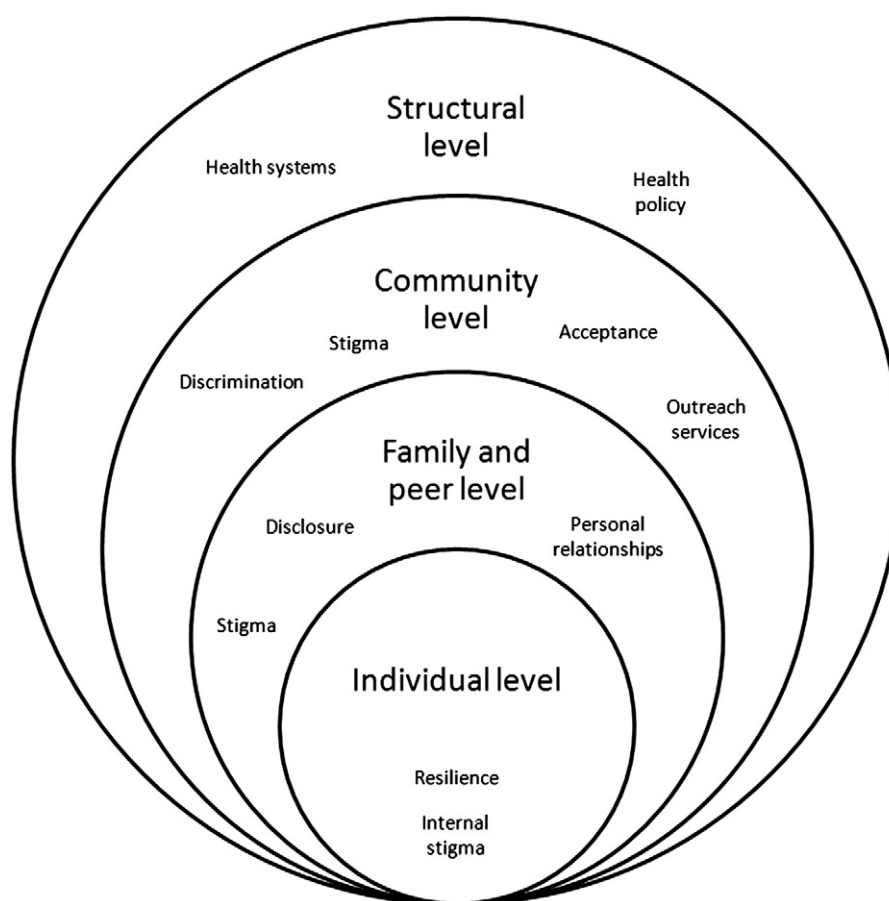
Structural level

Health systems

Health policy

Community level

Stigma

Acceptance

Discrimination

Outreach services

Family and peer level

Disclosure

Personal relationships

Stigma

Individual level

Resilience

Internal stigma